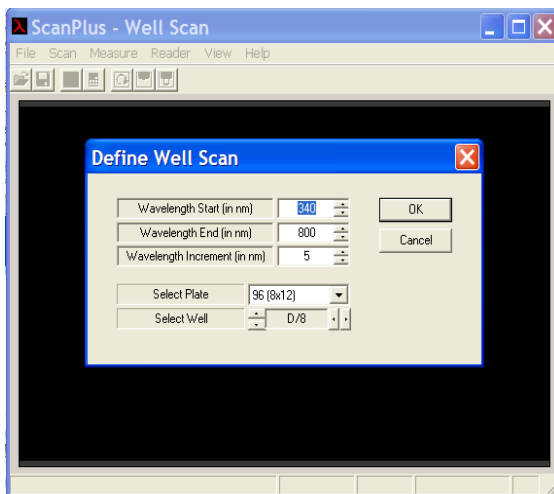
ScanPlus - Well Scan

File Scan Measure Reader View Help

Define Well Scan

Wavelength Start (in nm) 340
Wavelength End (in nm) 800
Wavelength Increment (in nm) 5

OK
Cancel

Select Plate 96 (8x12)
Select Well D/8